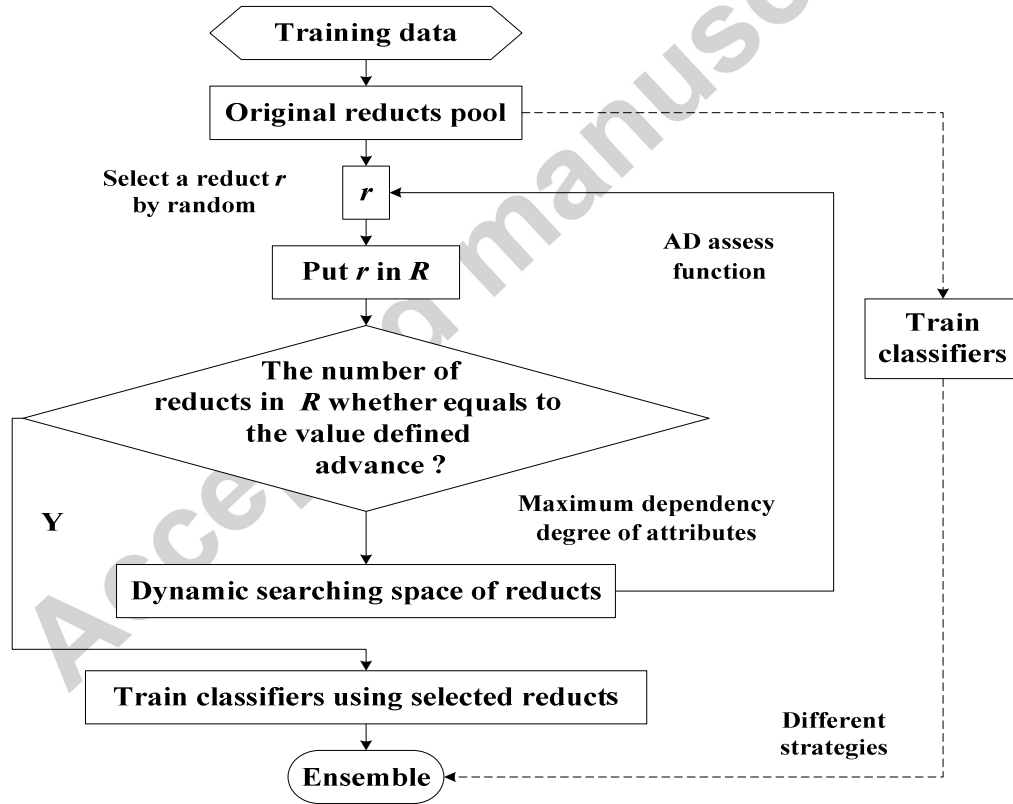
Training data

Original reducts pool

Select a reduct $r$ by random

$r$

AD assess function

Put $r$ in $R$

Train classifiers

The number of reducts in $R$ whether equals to the value defined advance ?

Y

Maximum dependency degree of attributes

Dynamic searching space of reducts

Train classifiers using selected reducts

Different strategies

Ensemble

Accepted manuscript